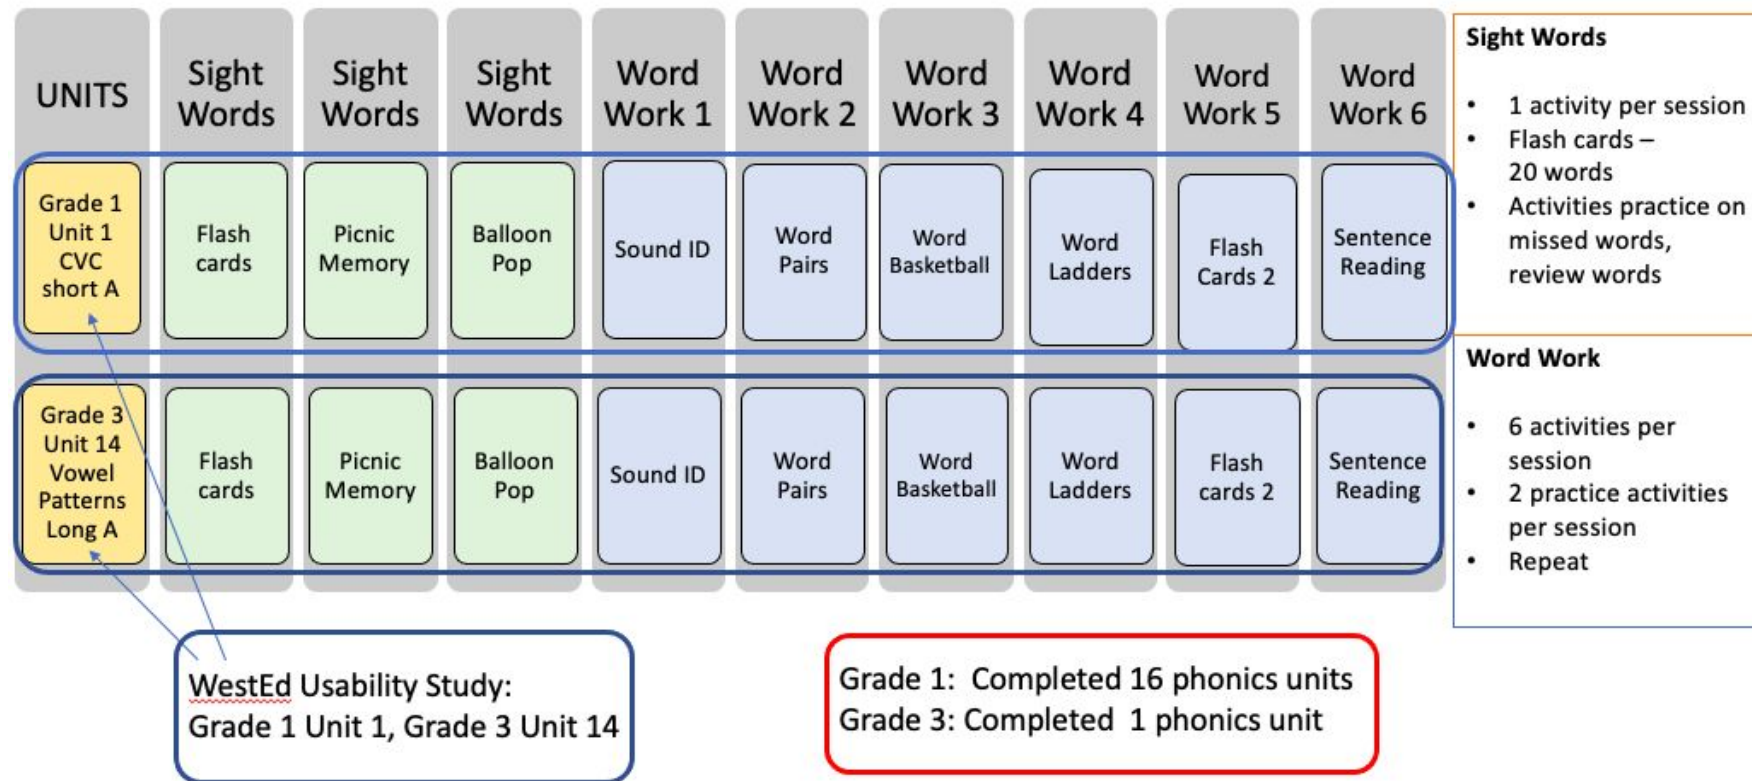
| UNITS | Sight Words | Sight Words | Sight Words | Word Work 1 | Word Work 2 | Word Work 3 | Word Work 4 | Word Work 5 | Word Work 6 |
|---|---|---|---|---|---|---|---|---|---|
| Grade 1 Unit 1 CVC short A | Flash cards | Picnic Memory | Balloon Pop | Sound ID | Word Pairs | Word Basketball | Word Ladders | Flash Cards 2 | Sentence Reading |
| Grade 3 Unit 14 Vowel Patterns Long A | Flash cards | Picnic Memory | Balloon Pop | Sound ID | Word Pairs | Word Basketball | Word Ladders | Flash cards 2 | Sentence Reading |

Sight Words

- 1 activity per session
- Flash cards – 20 words
- Activities practice on missed words, review words

Word Work

- 6 activities per session
- 2 practice activities per session
- Repeat

WestEd Usability Study:
Grade 1 Unit 1, Grade 3 Unit 14

Grade 1: Completed 16 phonics units
Grade 3: Completed 1 phonics unit